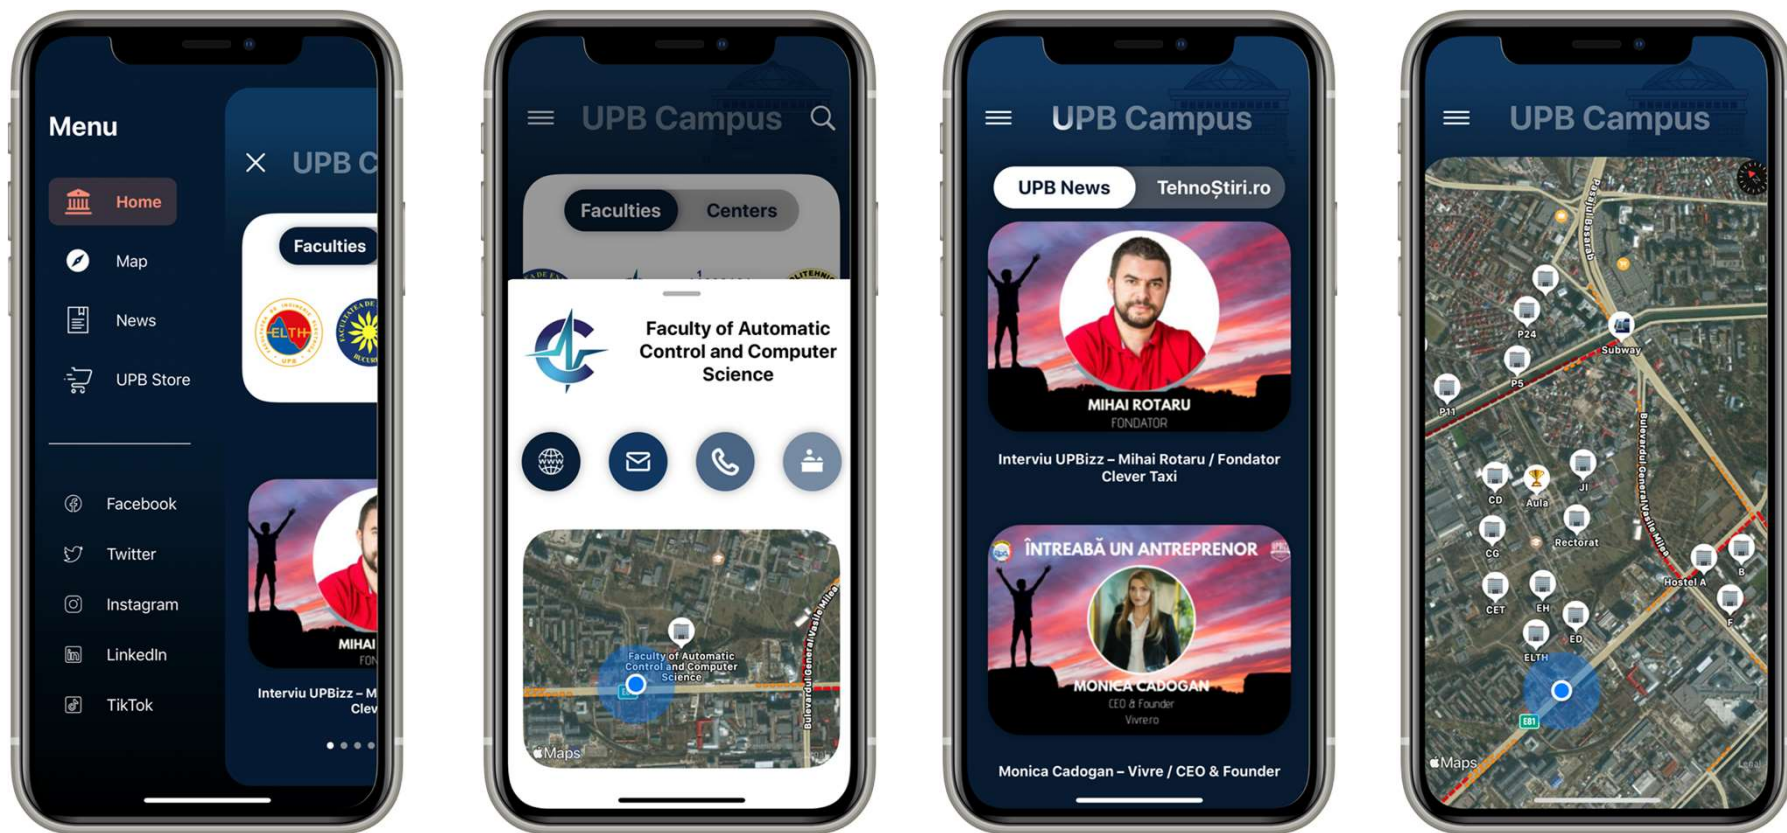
Menu

Home

Map

News

UPB Store

Facebook

Twitter

Instagram

LinkedIn

TikTok

UPB C

Faculties

ELTH

MIHAI

FON

Interviu UPBizz – M

Clev

UPB Campus

Faculties Centers

Faculty of Automatic Control and Computer Science

Faculty of Automatic Control and Computer Science

Bulevardul General Vasile Milea

Maps

UPB Campus

UPB News TehnoȘtiri.ro

MIHAI ROTARU

FONDATOR

Interviu UPBizz – Mihai Rotaru / Fondator Clever Taxi

ÎNTREABĂ UN ANTREPRENOR

MONICA CADOGAN

CEO & Founder

Vivrero

Monica Cadogan – Vivre / CEO & Founder

UPB Campus

Bulevardul Basarab

P24

Subway

P5

P11

CD

Aula

JI

CG

Rectorat

Bulevardul General Vasile Milea

Hostel A

B

CET

EH

ED

F

ELTH

E81

Maps

Legal